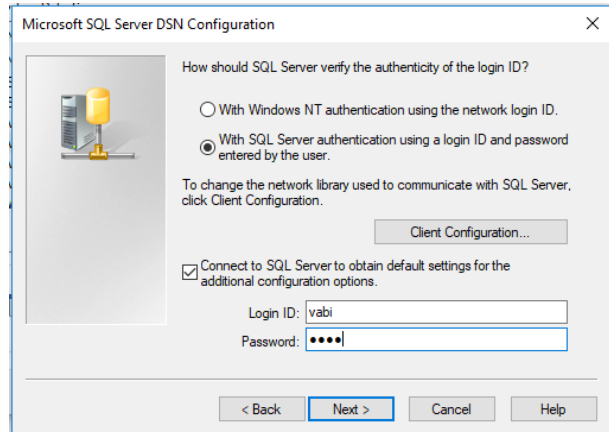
Microsoft SQL Server DSN Configuration

How should SQL Server verify the authenticity of the login ID?

With Windows NT authentication using the network login ID.

With SQL Server authentication using a login ID and password entered by the user.

To change the network library used to communicate with SQL Server, click Client Configuration.

Client Configuration...

Connect to SQL Server to obtain default settings for the additional configuration options.

Login ID: vabi

Password: ••••

< Back

Next >

Cancel

Help